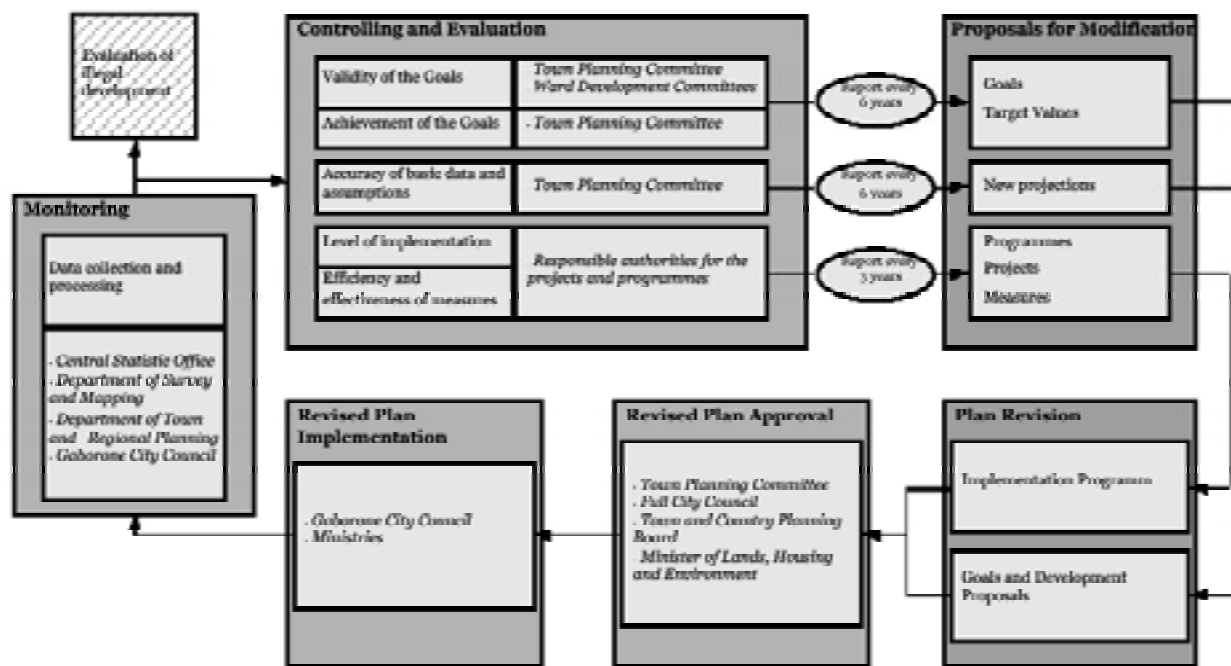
Evaluation of illegal development

Controlling and Evaluation

Validity of the Goals

Town Planning Committee Ward Development Committees

Achievement of the Goals

- Town Planning Committee

Accuracy of basic data and assumptions

Town Planning Committee

Level of implementation

Efficiency and effectiveness of measures

Responsible authorities for the projects and programmes

Report every 6 years

Report every 6 years

Report every 3 years

Proposals for Modification

Goals

Target Values

New projections

Programmes

Projects

Measures

Monitoring

Data collection and processing

- Central Statistic Office
- Department of Survey and Mapping
- Department of Town and Regional Planning
- Gaborone City Council

Revised Plan Implementation

- Gaborone City Council
- Ministries

Revised Plan Approval

- Town Planning Committee
- Full City Council
- Town and Country Planning Board
Minister of Lands, Housing and Environment

Plan Revision

Implementation Programme

Goals and Development Proposals